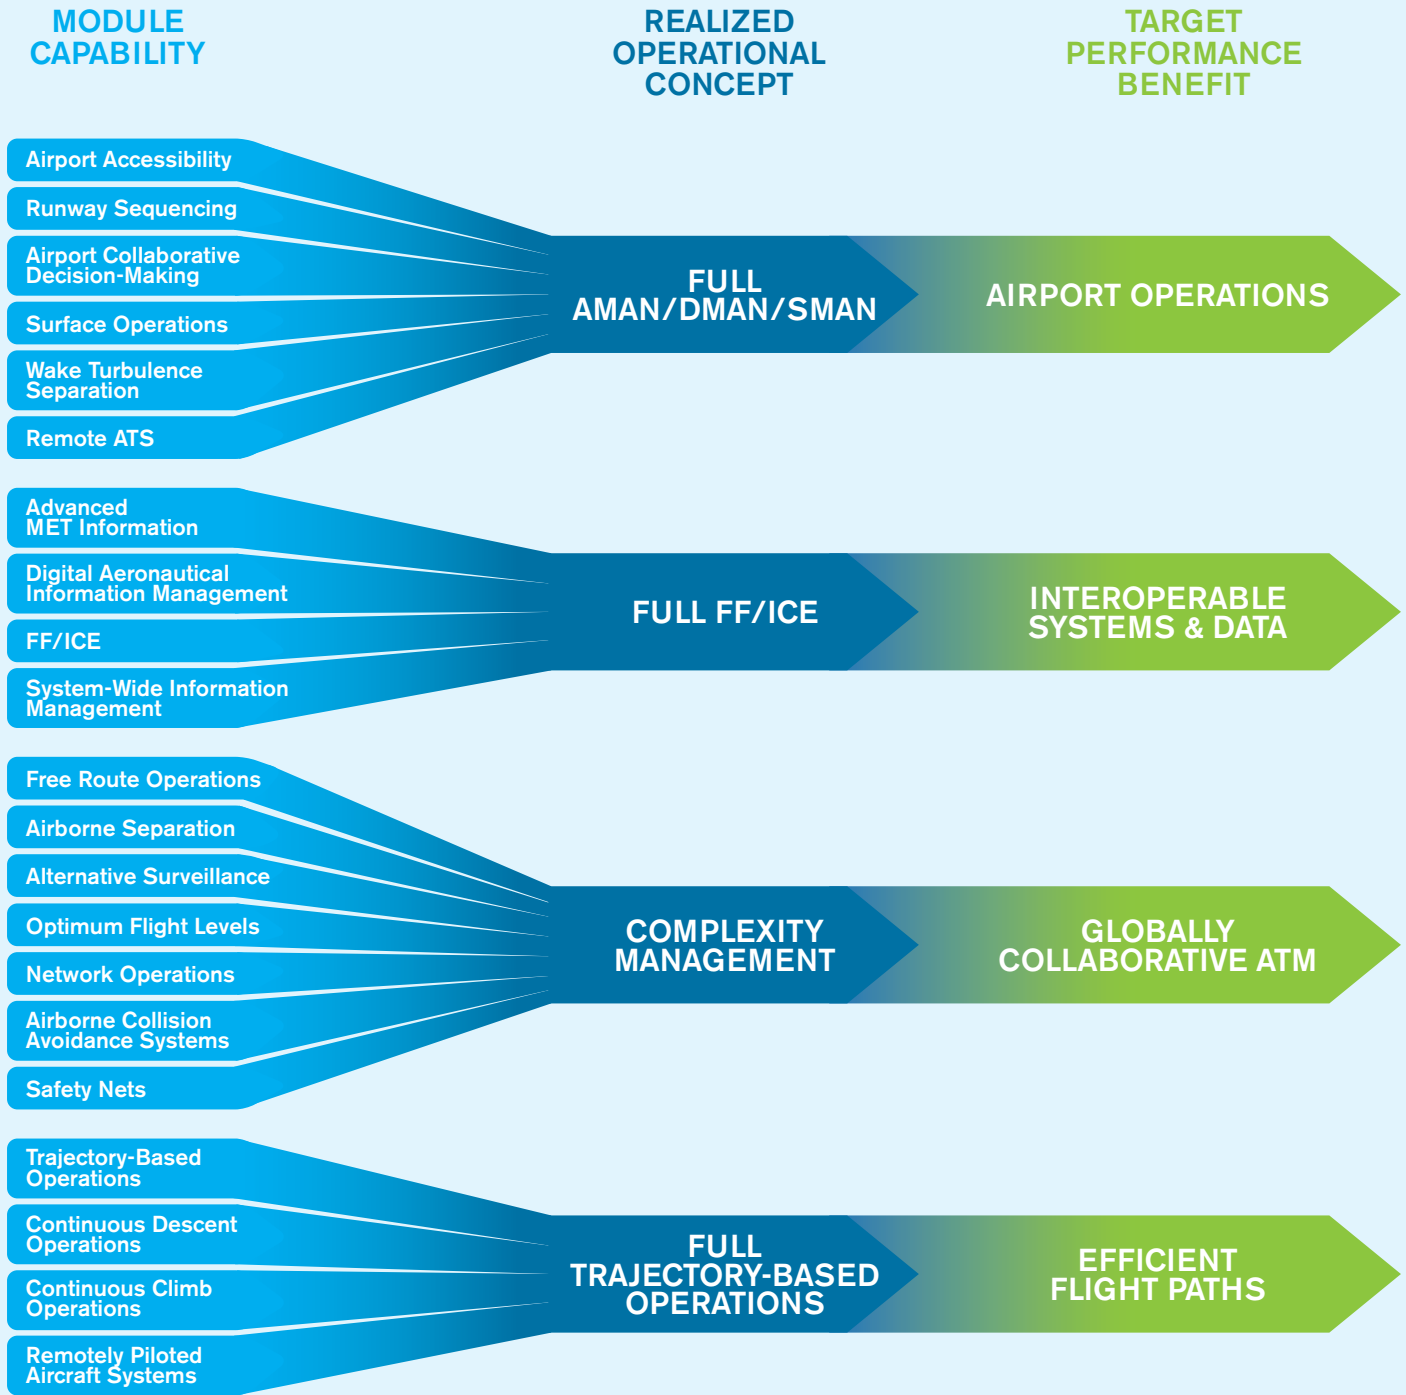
MODULE CAPABILITY

REALIZED OPERATIONAL CONCEPT

TARGET PERFORMANCE BENEFIT

Airport Accessibility

Runway Sequencing

Airport Collaborative Decision-Making

Surface Operations

Wake Turbulence Separation

Remote ATS

FULL AMAN/DMAN/SMAN

AIRPORT OPERATIONS

Advanced MET Information

Digital Aeronautical Information Management

FF/ICE

System-Wide Information Management

FULL FF/ICE

INTEROPERABLE SYSTEMS & DATA

Free Route Operations

Airborne Separation

Alternative Surveillance

Optimum Flight Levels

Network Operations

Airborne Collision Avoidance Systems

Safety Nets

COMPLEXITY MANAGEMENT

GLOBALLY COLLABORATIVE ATM

Trajectory-Based Operations

Continuous Descent Operations

Continuous Climb Operations

Remotely Piloted Aircraft Systems

FULL TRAJECTORY-BASED OPERATIONS

EFFICIENT FLIGHT PATHS